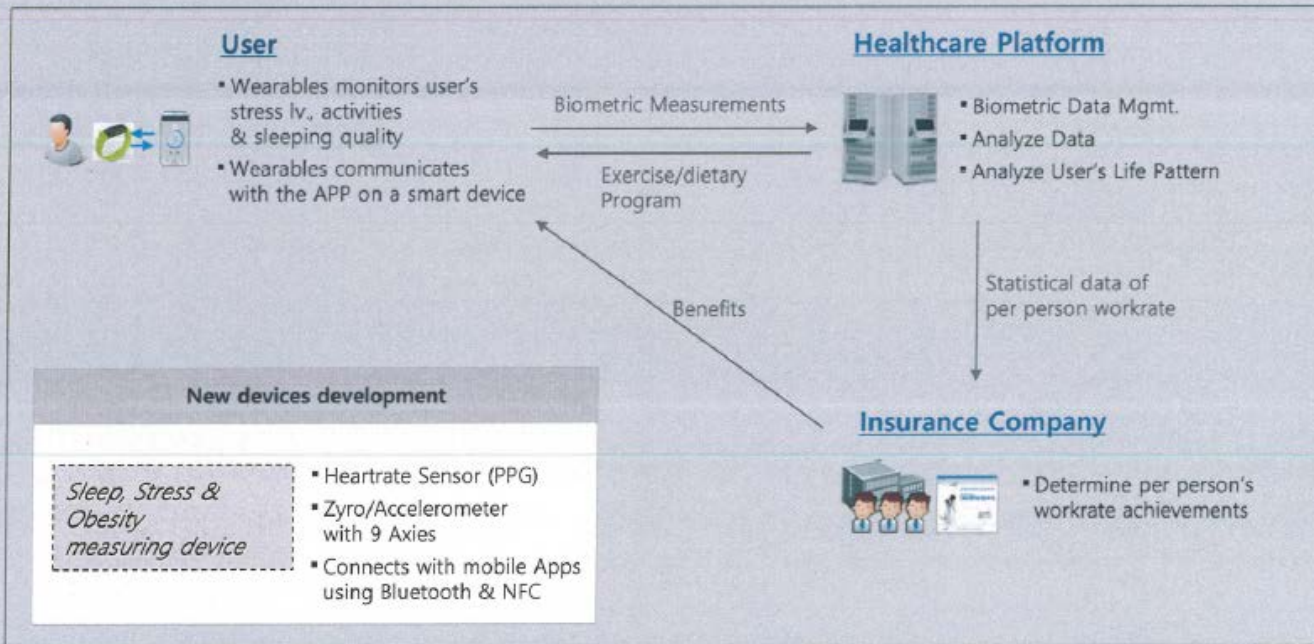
User

* Wearables monitors user's stress lv., activities & sleeping quality
* Wearables communicates with the APP on a smart device

Biometric Measurements

Exercise/dietary Program

Healthcare Platform

* Biometric Data Mgmt.
* Analyze Data
* Analyze User's Life Pattern

Statistical data of per person workrate

Benefits

New devices development

Sleep, Stress & Obesity measuring device

* Heartrate Sensor (PPG)
* Zyro/Accelerometer with 9 Axies
* Connects with mobile Apps using Bluetooth & NFC

Insurance Company

* Determine per person's workrate achievements